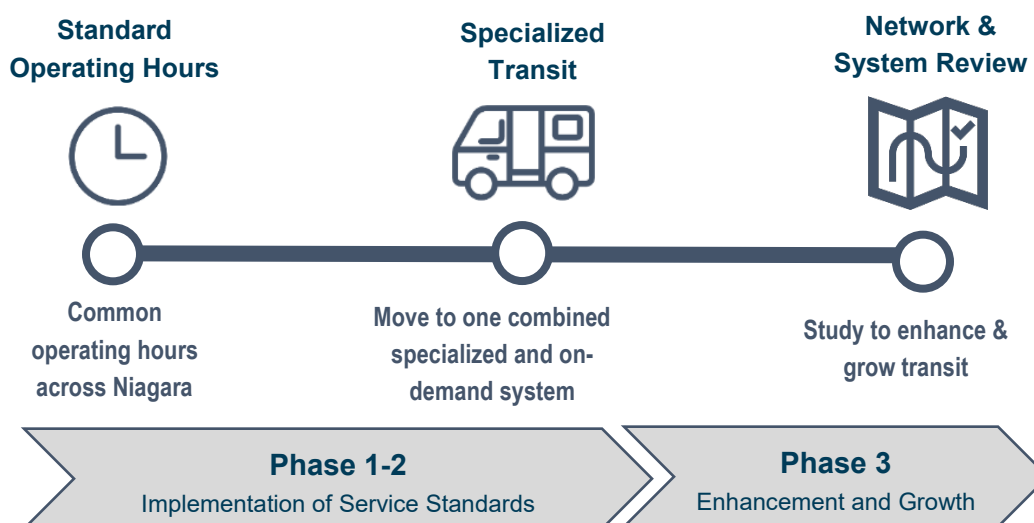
Standard Operating Hours

Specialized Transit

Network & System Review

Common operating hours across Niagara

Move to one combined specialized and on-demand system

Study to enhance & grow transit

Phase 1-2
Implementation of Service Standards

Phase 3
Enhancement and Growth